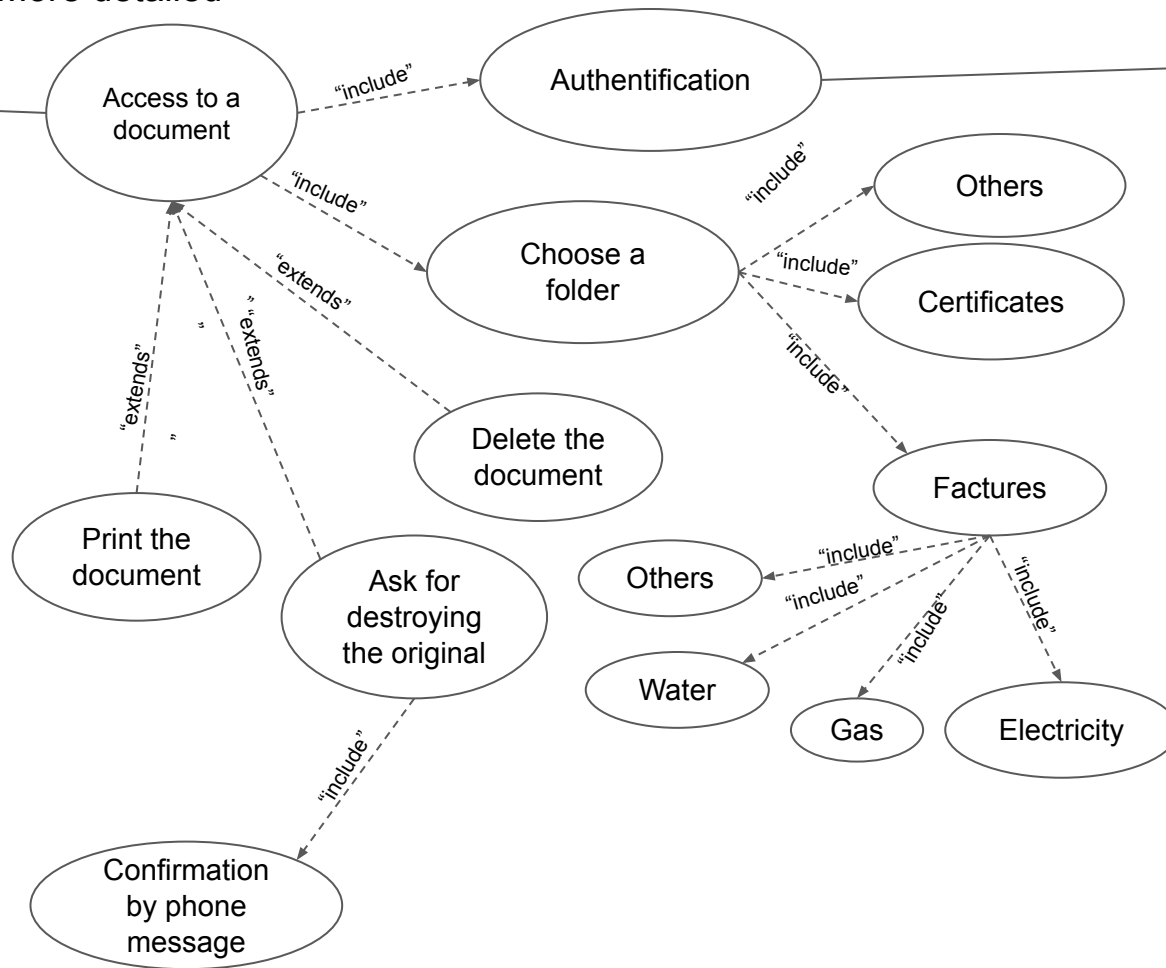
more detailed

Access to a document

"include"

Authentification

"include"

"include"

Others

Choose a folder

"include"

Certificates

"extends"

"include"

"extends"

"extends"

Delete the document

Factures

Print the document

Ask for destroying the original

"include"

Others

"include"

"include"

"include"

Water

Gas

Electricity

"include"

Confirmation by phone message